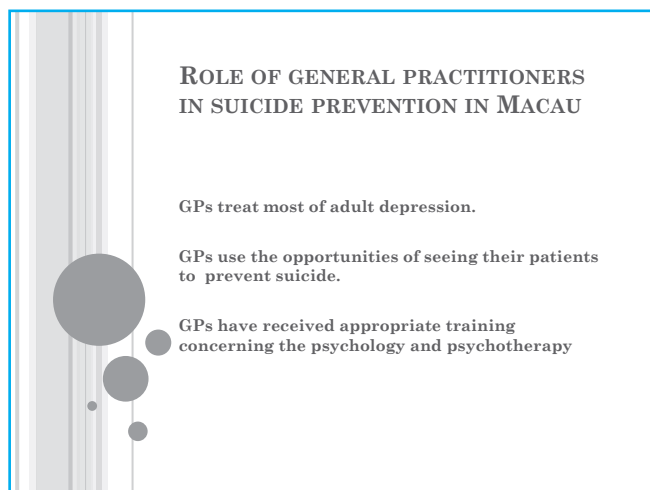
ROLE OF GENERAL PRACTITIONERS IN SUICIDE PREVENTION IN MACAU

GPs treat most of adult depression.

GPs use the opportunities of seeing their patients to prevent suicide.

GPs have received appropriate training concerning the psychology and psychotherapy